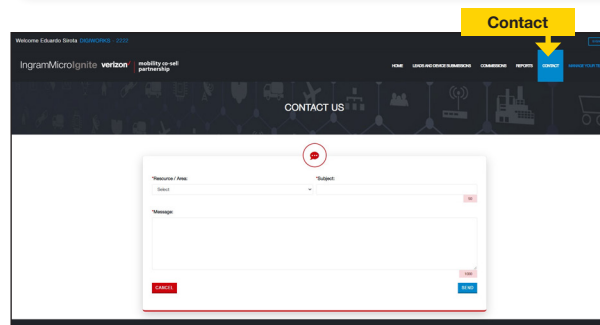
Contact

Welcome Eduardo Sirota DIGIWORKS - 2222

IngramMicroIgnite verizon mobility co-sell partnership

HOME LEADS AND DEVICE SUBMISSIONS COMMISSIONS REPORTS CONTACT MANAGE YOUR TE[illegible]

CONTACT US

*Resource / Area:
Select

*Subject:

50

*Message:

1000

CANCEL

SEND